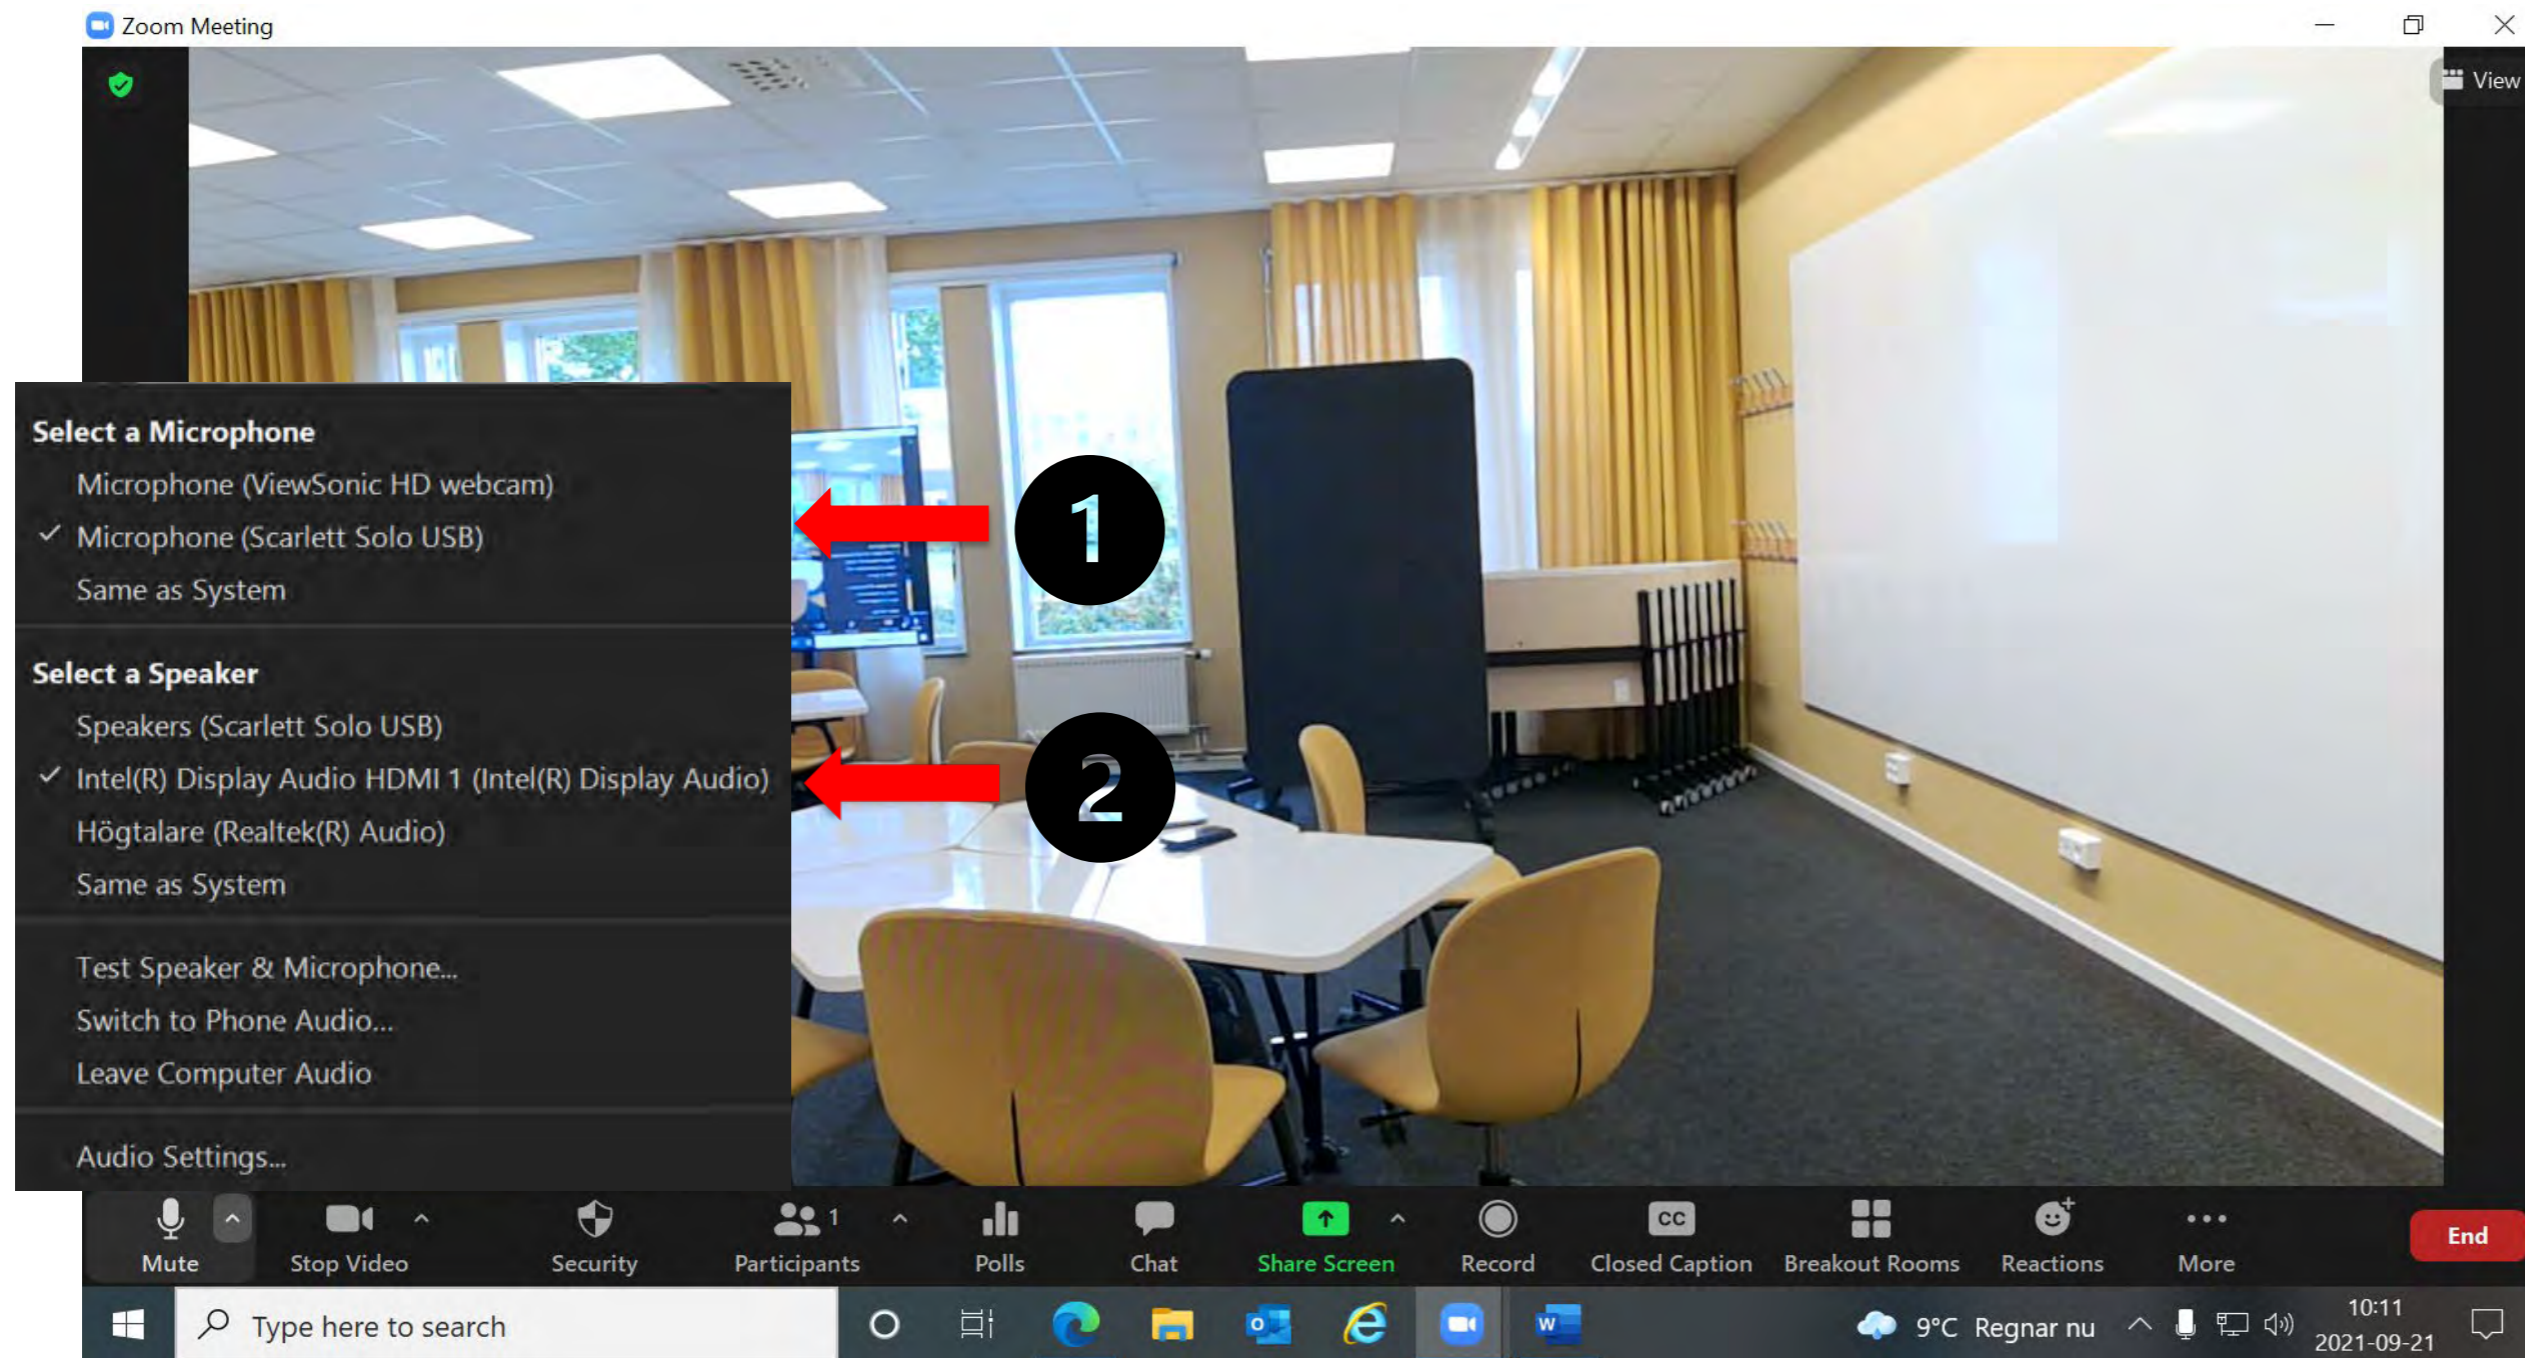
Zoom Meeting

View

Select a Microphone
Microphone (ViewSonic HD webcam)
✓ Microphone (Scarlett Solo USB)
Same as System

Select a Speaker
Speakers (Scarlett Solo USB)
✓ Intel(R) Display Audio HDMI 1 (Intel(R) Display Audio)
Högtalare (Realtek(R) Audio)
Same as System

Test Speaker & Microphone...
Switch to Phone Audio...
Leave Computer Audio

Audio Settings...

1

2

Mute
Stop Video
Security
1
Participants
Polls
Chat
Share Screen
Record
CC
Closed Caption
Breakout Rooms
Reactions
More
End

Type here to search
9°C Regnar nu
10:11
2021-09-21